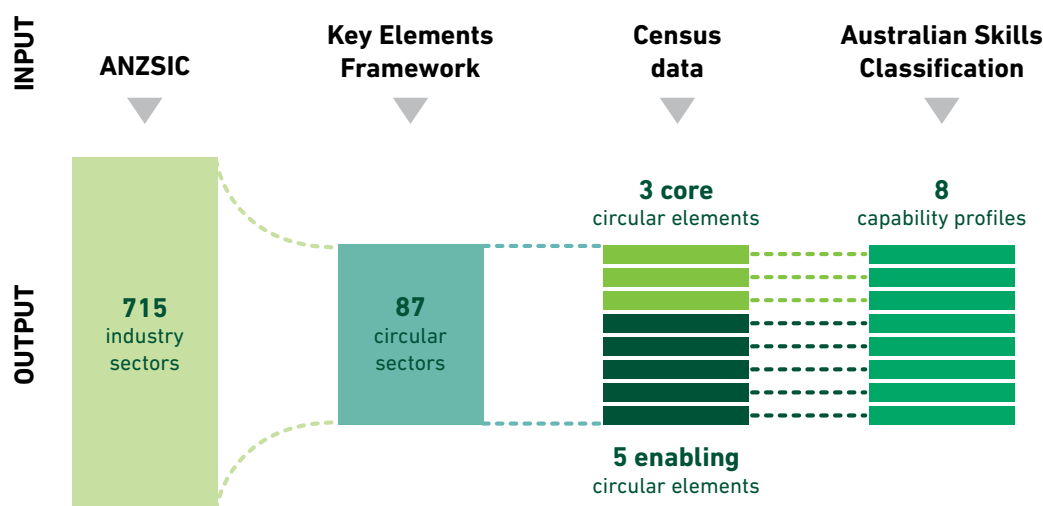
INPUT

ANZSIC

Key Elements Framework

Census data

Australian Skills Classification

OUTPUT

715
industry sectors

87
circular sectors

3 core
circular elements

8
capability profiles

5 enabling
circular elements